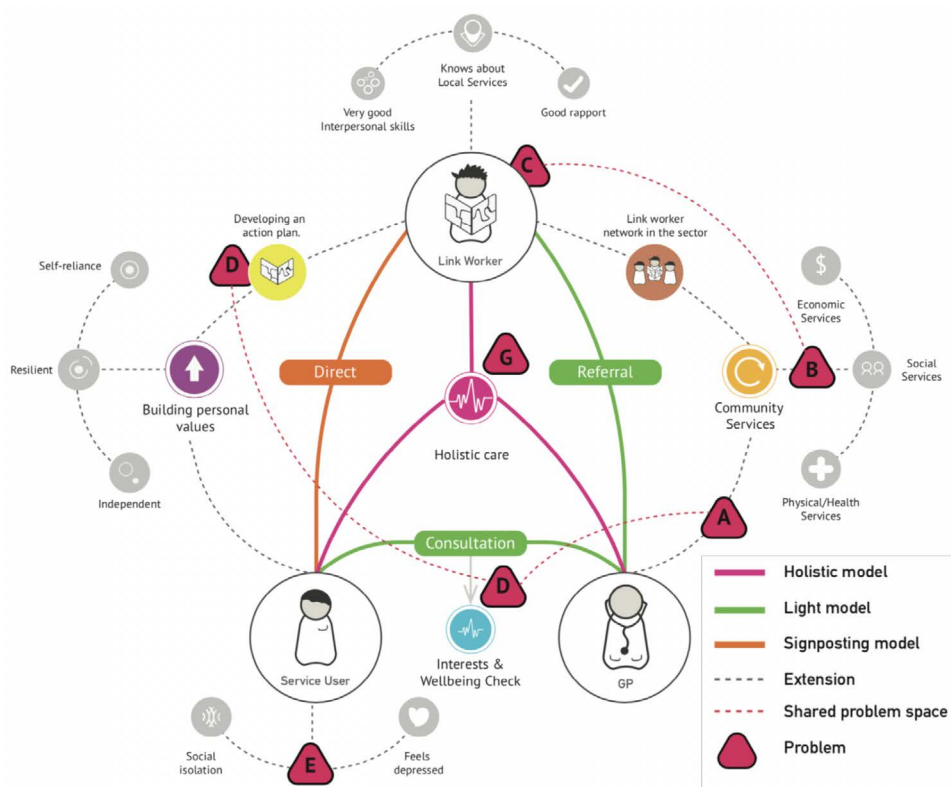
Knows about Local Services

Very good Interpersonal skills

Good rapport

C

Link Worker

Developing an action plan.

D

Link worker network in the sector

Self-reliance

Resilient

Independent

Building personal values

Direct

G

Referral

Holistic care

Economic Services

Social Services

B

Community Services

Physical/Health Services

A

Consultation

D

Service User

Interests & Wellbeing Check

GP

Social isolation

E

Feels depressed

Holistic model

Light model

Signposting model

Extension

Shared problem space

Problem